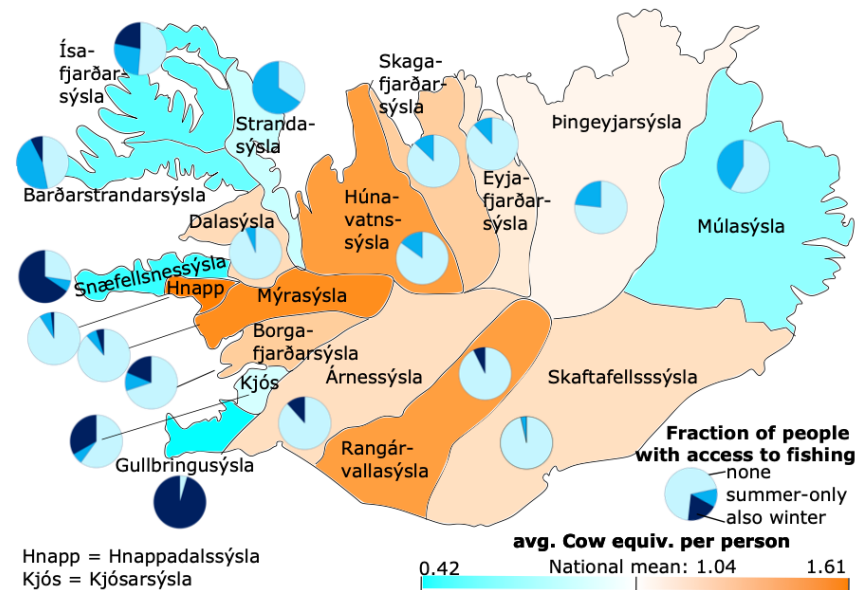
Ísafjarðarsýsla
Strandasýsla
Skagafjarðarsýsla
Þingeyjarsýsla
Barðarstrandarsýsla
Eyjafjarðarsýsla
Húnavatnssýsla
Múlasýsla
Dalasýsla
Snæfellsnessýsla
Hnapp
Mýrasýsla
Borgafjarðarsýsla
Kjós
Árnessýsla
Skaftafellsssýsla
Rangárvallasýsla
Gullbringusýsla

Fraction of people with access to fishing
none
summer-only
also winter

Hnapp = Hnappadalssýsla
Kjós = Kjósarsýsla

avg. Cow equiv. per person
0.42
National mean: 1.04
1.61